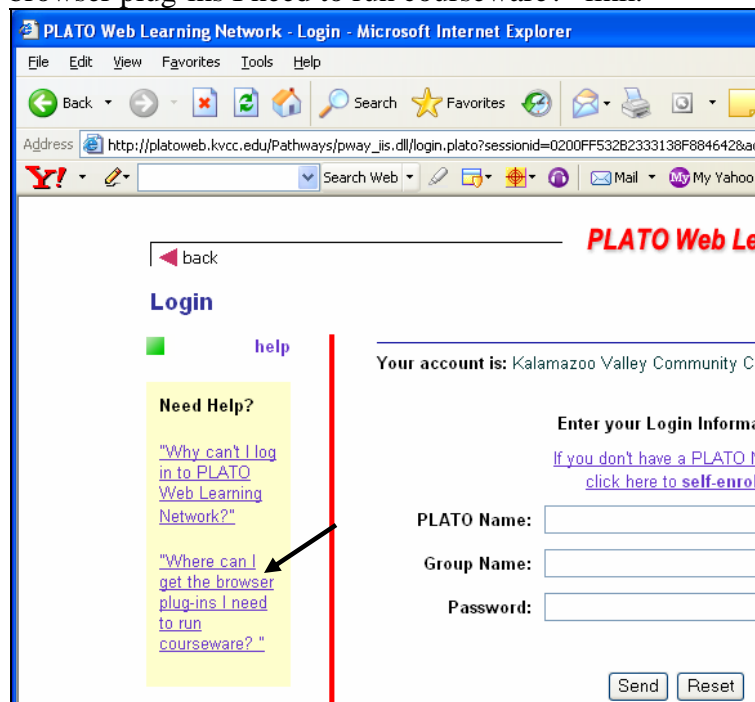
browser plug-ins I need to run courseware?" link.

PLATO Web Learning Network - Login - Microsoft Internet Explorer

File Edit View Favorites Tools Help

Back Search Favorites

Address http://platoweb.kvcc.edu/Pathways/pway_iis.dll/login.plato?sessionid=0200FF532B2333138F8846428a

Y! Search Web Mail My Yahoo

PLATO Web Le

back

Login

help

Need Help?

"Why can't I log in to PLATO Web Learning Network?"

"Where can I get the browser plug-ins I need to run courseware? "

Your account is: Kalamazoo Valley Community C

Enter your Login Informa

If you don't have a PLATO N click here to self-enrol

PLATO Name:

Group Name:

Password:

Send Reset